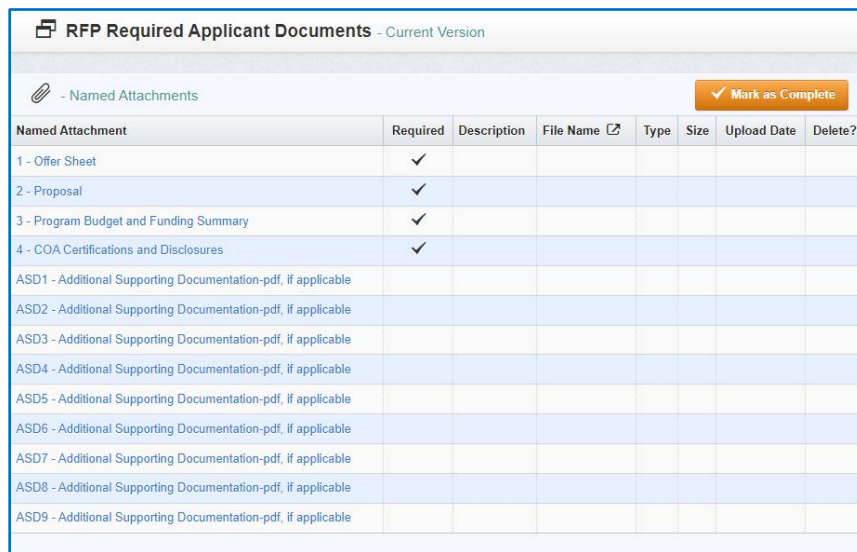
RFP Required Applicant Documents - Current Version

- Named Attachments

✓ Mark as Complete

| Named Attachment | Required | Description | File Name | Type | Size | Upload Date | Delete? |
|---|---|---|---|---|---|---|---|
| 1 - Offer Sheet | ✓ | | | | | | |
| 2 - Proposal | ✓ | | | | | | |
| 3 - Program Budget and Funding Summary | ✓ | | | | | | |
| 4 - COA Certifications and Disclosures | ✓ | | | | | | |
| ASD1 - Additional Supporting Documentation-pdf, if applicable | | | | | | | |
| ASD2 - Additional Supporting Documentation-pdf, if applicable | | | | | | | |
| ASD3 - Additional Supporting Documentation-pdf, if applicable | | | | | | | |
| ASD4 - Additional Supporting Documentation-pdf, if applicable | | | | | | | |
| ASD5 - Additional Supporting Documentation-pdf, if applicable | | | | | | | |
| ASD6 - Additional Supporting Documentation-pdf, if applicable | | | | | | | |
| ASD7 - Additional Supporting Documentation-pdf, if applicable | | | | | | | |
| ASD8 - Additional Supporting Documentation-pdf, if applicable | | | | | | | |
| ASD9 - Additional Supporting Documentation-pdf, if applicable | | | | | | | |